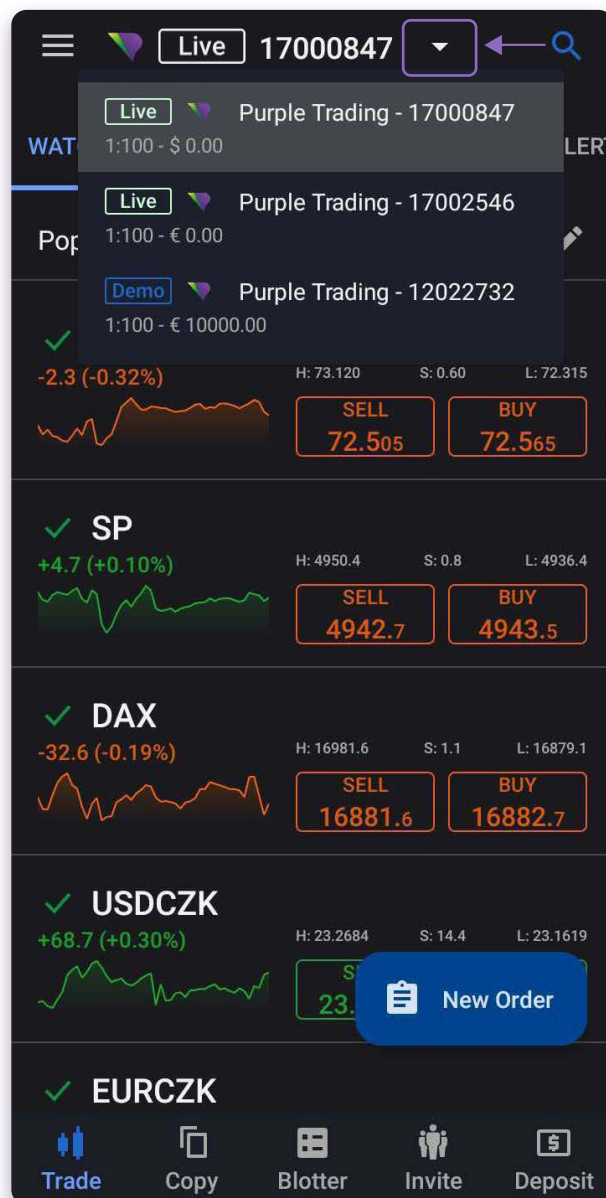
Live 17000847

Live Purple Trading - 17000847
1:100 - $ 0.00

Live Purple Trading - 17002546
1:100 - € 0.00

Demo Purple Trading - 12022732
1:100 - € 10000.00

WAT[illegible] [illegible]LERT

Pop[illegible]

-2.3 (-0.32%)
H: 73.120 S: 0.60 L: 72.315
SELL 72.505
BUY 72.565

SP
+4.7 (+0.10%)
H: 4950.4 S: 0.8 L: 4936.4
SELL 4942.7
BUY 4943.5

DAX
-32.6 (-0.19%)
H: 16981.6 S: 1.1 L: 16879.1
SELL 16881.6
BUY 16882.7

USDCZK
+68.7 (+0.30%)
H: 23.2684 S: 14.4 L: 23.1619
S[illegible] 23.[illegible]

New Order

EURCZK

Trade Copy Blotter Invite Deposit